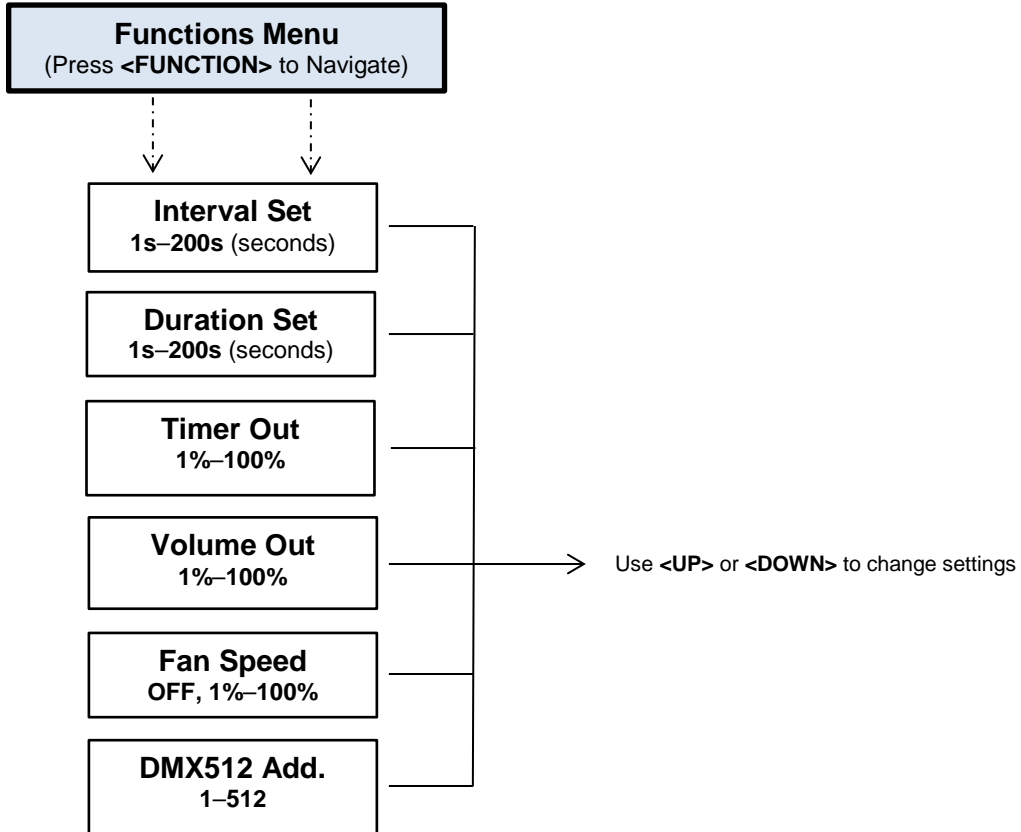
Functions Menu
(Press <FUNCTION> to Navigate)

Interval Set
1s–200s (seconds)

Duration Set
1s–200s (seconds)

Timer Out
1%–100%

Volume Out
1%–100%

Fan Speed
OFF, 1%–100%

DMX512 Add.
1–512

Use <UP> or <DOWN> to change settings